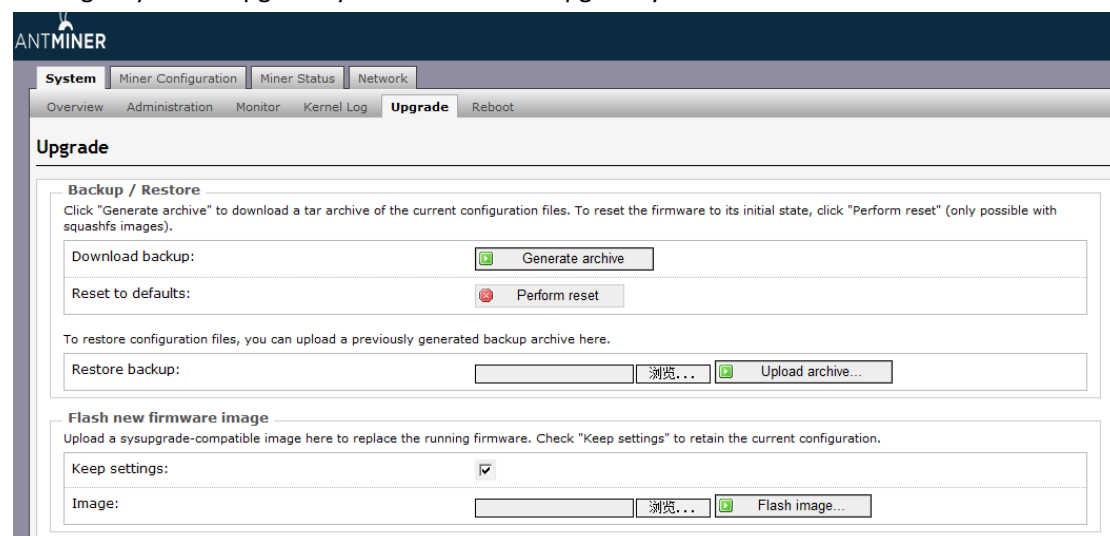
ANTMINER

System | Miner Configuration | Miner Status | Network

Overview | Administration | Monitor | Kernel Log | Upgrade | Reboot

Upgrade

Backup / Restore

Click "Generate archive" to download a tar archive of the current configuration files. To reset the firmware to its initial state, click "Perform reset" (only possible with squashfs images).

Download backup: Generate archive

Reset to defaults: Perform reset

To restore configuration files, you can upload a previously generated backup archive here.

Restore backup: 浏览... Upload archive...

Flash new firmware image

Upload a sysupgrade-compatible image here to replace the running firmware. Check "Keep settings" to retain the current configuration.

Keep settings:

Image: 浏览... Flash image...